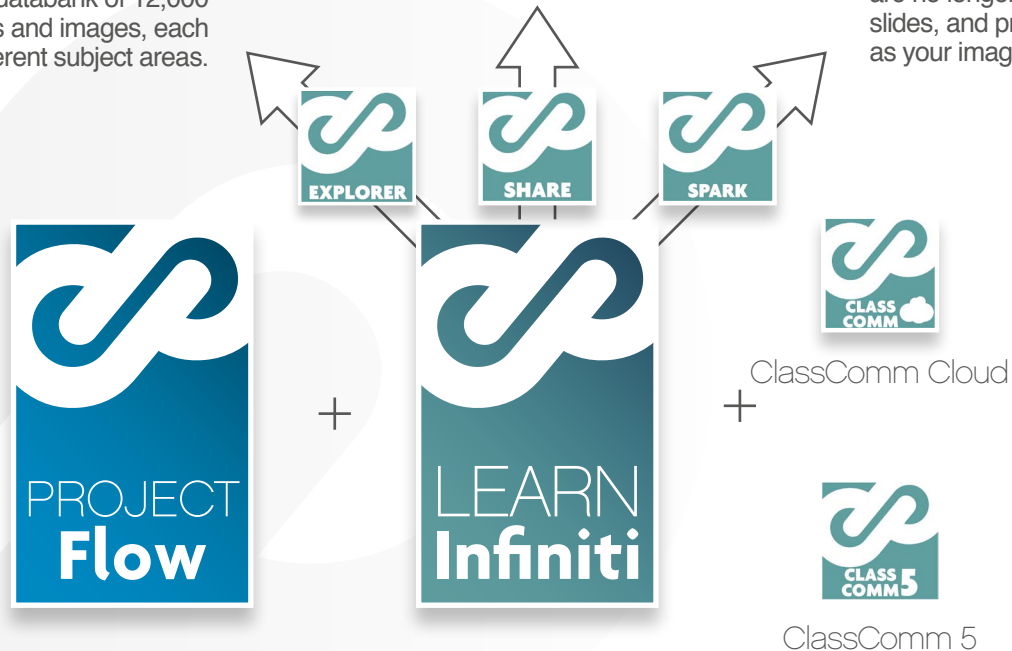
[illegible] databank of 12,000 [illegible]s and images, each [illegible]erent subject areas.

are no longer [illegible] slides, and pr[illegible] as your imag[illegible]

EXPLORER

SHARE

SPARK

PROJECT Flow

+

LEARN Infiniti

+

CLASS COMM

ClassComm Cloud

CLASS COMM 5

ClassComm 5